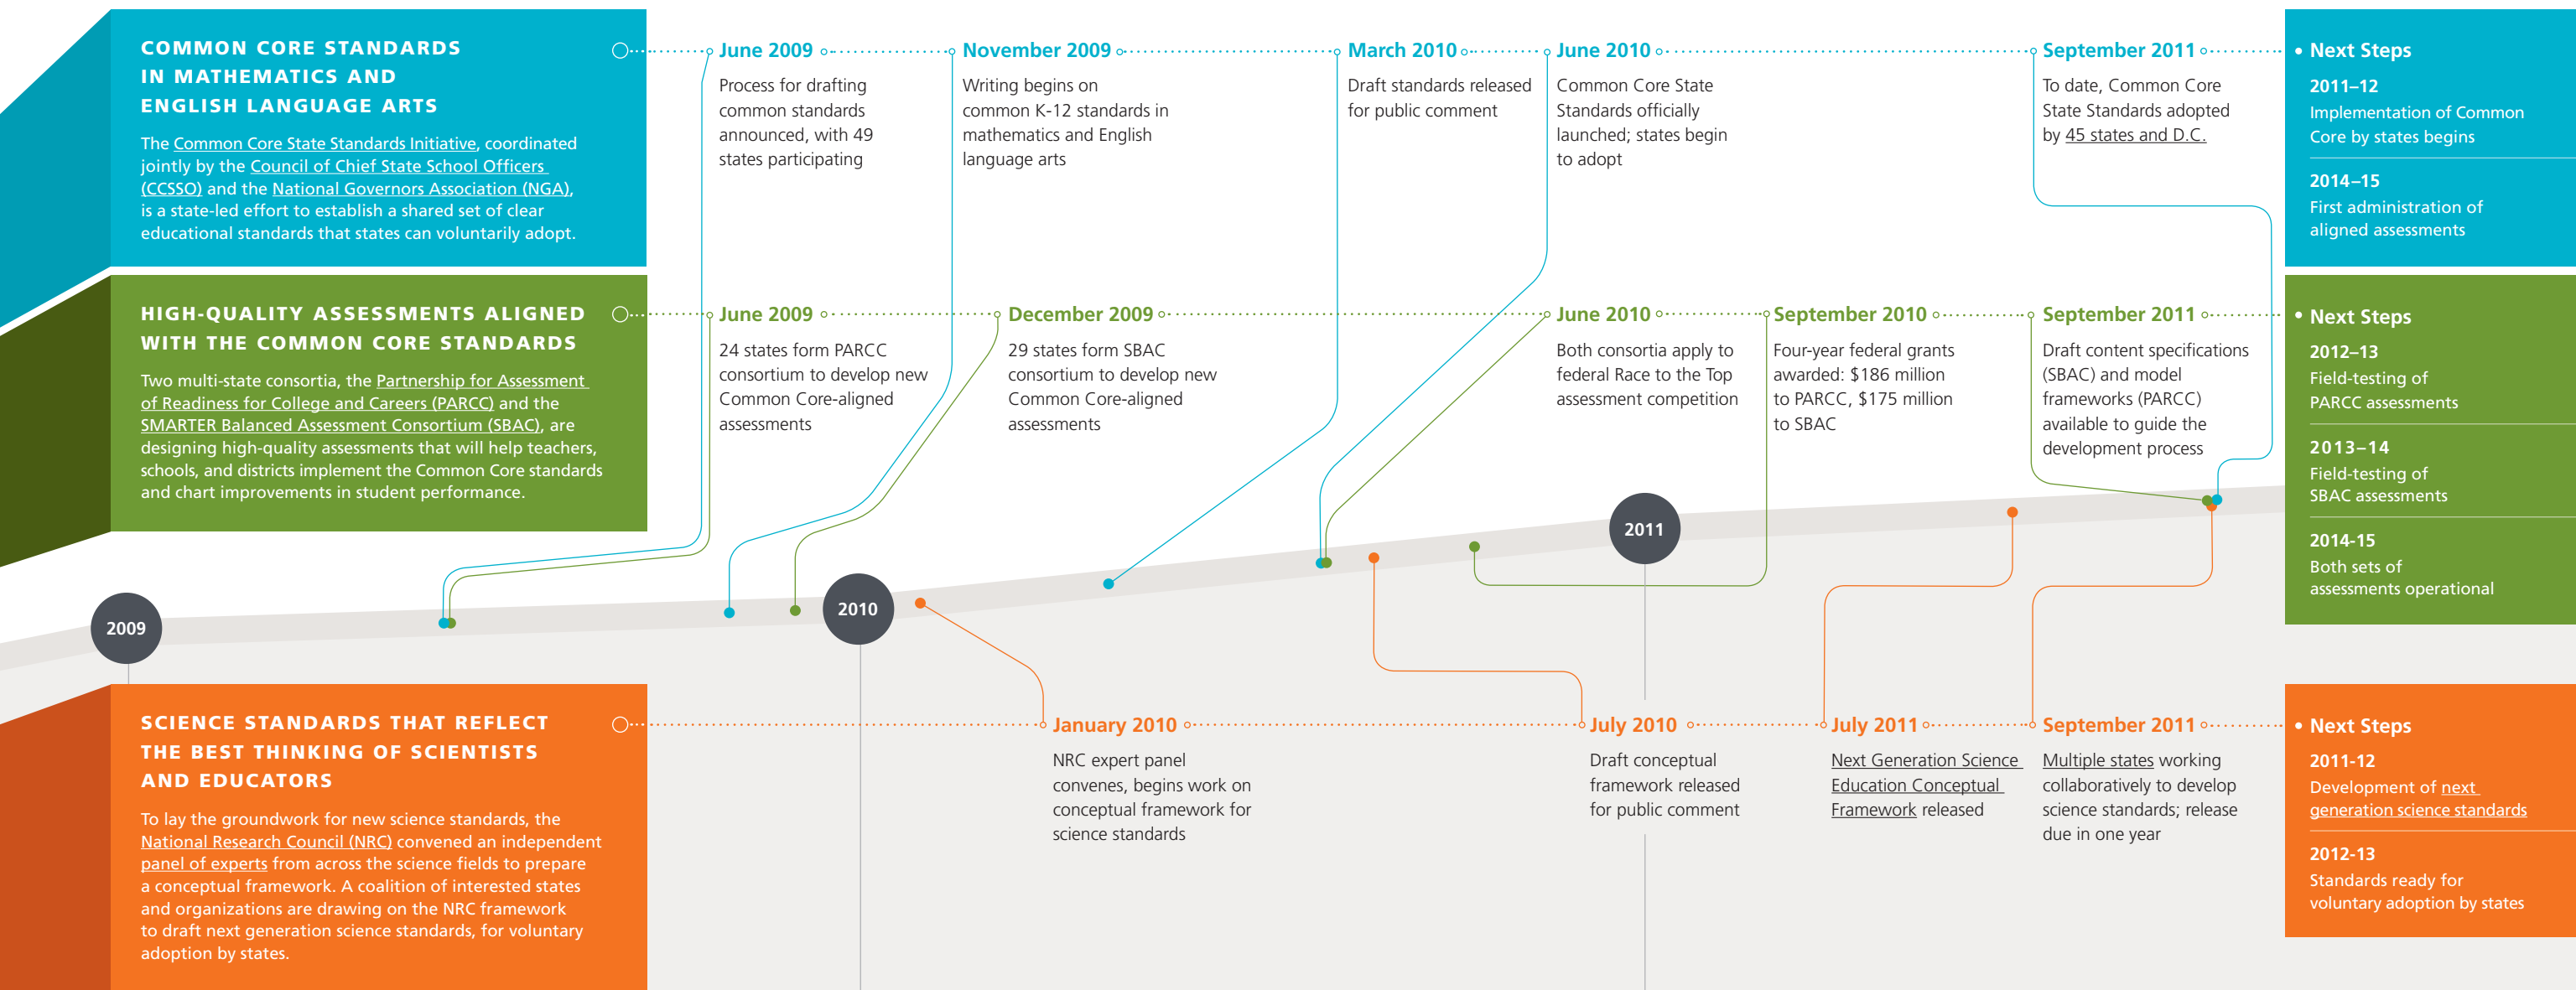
COMMON CORE STANDARDS IN MATHEMATICS AND ENGLISH LANGUAGE ARTS

The Common Core State Standards Initiative, coordinated jointly by the Council of Chief State School Officers (CCSSO) and the National Governors Association (NGA), is a state-led effort to establish a shared set of clear educational standards that states can voluntarily adopt.

June 2009
Process for drafting common standards announced, with 49 states participating

November 2009
Writing begins on common K-12 standards in mathematics and English language arts

March 2010
Draft standards released for public comment

June 2010
Common Core State Standards officially launched; states begin to adopt

September 2011
To date, Common Core State Standards adopted by 45 states and D.C.

• Next Steps
2011–12
Implementation of Common Core by states begins
2014–15
First administration of aligned assessments

HIGH-QUALITY ASSESSMENTS ALIGNED WITH THE COMMON CORE STANDARDS

Two multi-state consortia, the Partnership for Assessment of Readiness for College and Careers (PARCC) and the SMARTER Balanced Assessment Consortium (SBAC), are designing high-quality assessments that will help teachers, schools, and districts implement the Common Core standards and chart improvements in student performance.

June 2009
24 states form PARCC consortium to develop new Common Core-aligned assessments

December 2009
29 states form SBAC consortium to develop new Common Core-aligned assessments

June 2010
Both consortia apply to federal Race to the Top assessment competition

September 2010
Four-year federal grants awarded: $186 million to PARCC, $175 million to SBAC

September 2011
Draft content specifications (SBAC) and model frameworks (PARCC) available to guide the development process

• Next Steps
2012–13
Field-testing of PARCC assessments
2013–14
Field-testing of SBAC assessments
2014-15
Both sets of assessments operational

2009

2010

2011

SCIENCE STANDARDS THAT REFLECT THE BEST THINKING OF SCIENTISTS AND EDUCATORS

To lay the groundwork for new science standards, the National Research Council (NRC) convened an independent panel of experts from across the science fields to prepare a conceptual framework. A coalition of interested states and organizations are drawing on the NRC framework to draft next generation science standards, for voluntary adoption by states.

January 2010
NRC expert panel convenes, begins work on conceptual framework for science standards

July 2010
Draft conceptual framework released for public comment

July 2011
Next Generation Science Education Conceptual Framework released

September 2011
Multiple states working collaboratively to develop science standards; release due in one year

• Next Steps
2011-12
Development of next generation science standards
2012-13
Standards ready for voluntary adoption by states